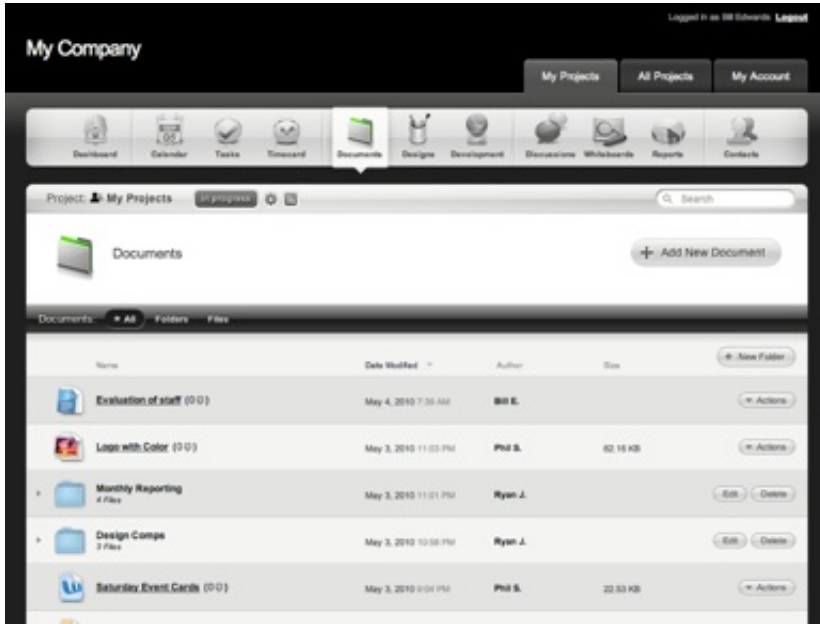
Logged in as Bill Edwards Logout

My Company

My Projects | All Projects | My Account

Dashboard | Calendar | Tasks | Timecard | Documents | Designs | Development | Discussions | Whiteboards | Reports | Contacts

Project: My Projects | in progress

Search

Documents

+ Add New Document

Documents: All | Folders | Files

+ New Folder

| Name | Date Modified | Author | Size | |
|---|---|---|---|---|
| Evaluation of staff (0 0) | May 4, 2010 7:39 AM | Bill E. | | Actions |
| Logo with Color (0 0) | May 3, 2010 11:03 PM | Phil S. | 82.16 KB | Actions |
| Monthly Reporting 4 Files | May 3, 2010 11:01 PM | Ryan J. | | Edit Delete |
| Design Comps 3 Files | May 3, 2010 10:58 PM | Ryan J. | | Edit Delete |
| Saturday Event Cards (0 0) | May 3, 2010 9:04 PM | Phil S. | 22.53 KB | Actions |